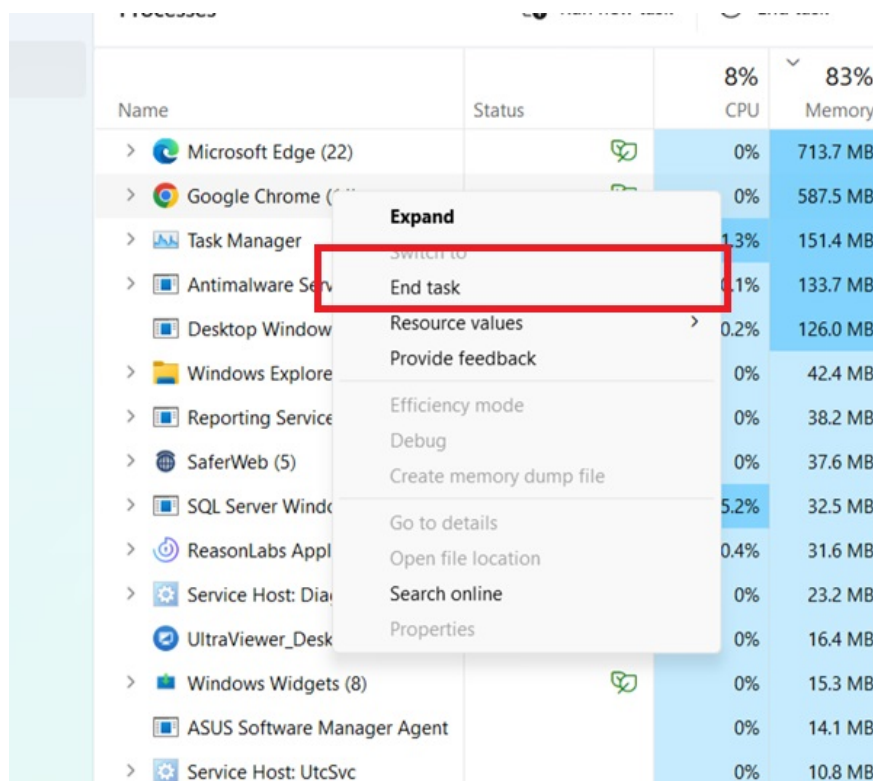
Processes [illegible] Run new task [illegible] End task

| Name | Status | 8% CPU | 83% Memory |
|---|---|---|---|
| Microsoft Edge (22) | | 0% | 713.7 MB |
| Google Chrome ([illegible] | | 0% | 587.5 MB |
| Task Manager | | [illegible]1.3% | 151.4 MB |
| Antimalware Serv | | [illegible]0.1% | 133.7 MB |
| Desktop Window | | 0.2% | 126.0 MB |
| Windows Explore | | 0% | 42.4 MB |
| Reporting Service | | 0% | 38.2 MB |
| SaferWeb (5) | | 0% | 37.6 MB |
| SQL Server Windo | | 5.2% | 32.5 MB |
| ReasonLabs Appl | | 0.4% | 31.6 MB |
| Service Host: Dia | | 0% | 23.2 MB |
| UltraViewer_Desk | | 0% | 16.4 MB |
| Windows Widgets (8) | | 0% | 15.3 MB |
| ASUS Software Manager Agent | | 0% | 14.1 MB |
| Service Host: UtcSvc | | 0% | 10.8 MB |

Expand
Switch to
End task
Resource values
Provide feedback
Efficiency mode
Debug
Create memory dump file
Go to details
Open file location
Search online
Properties